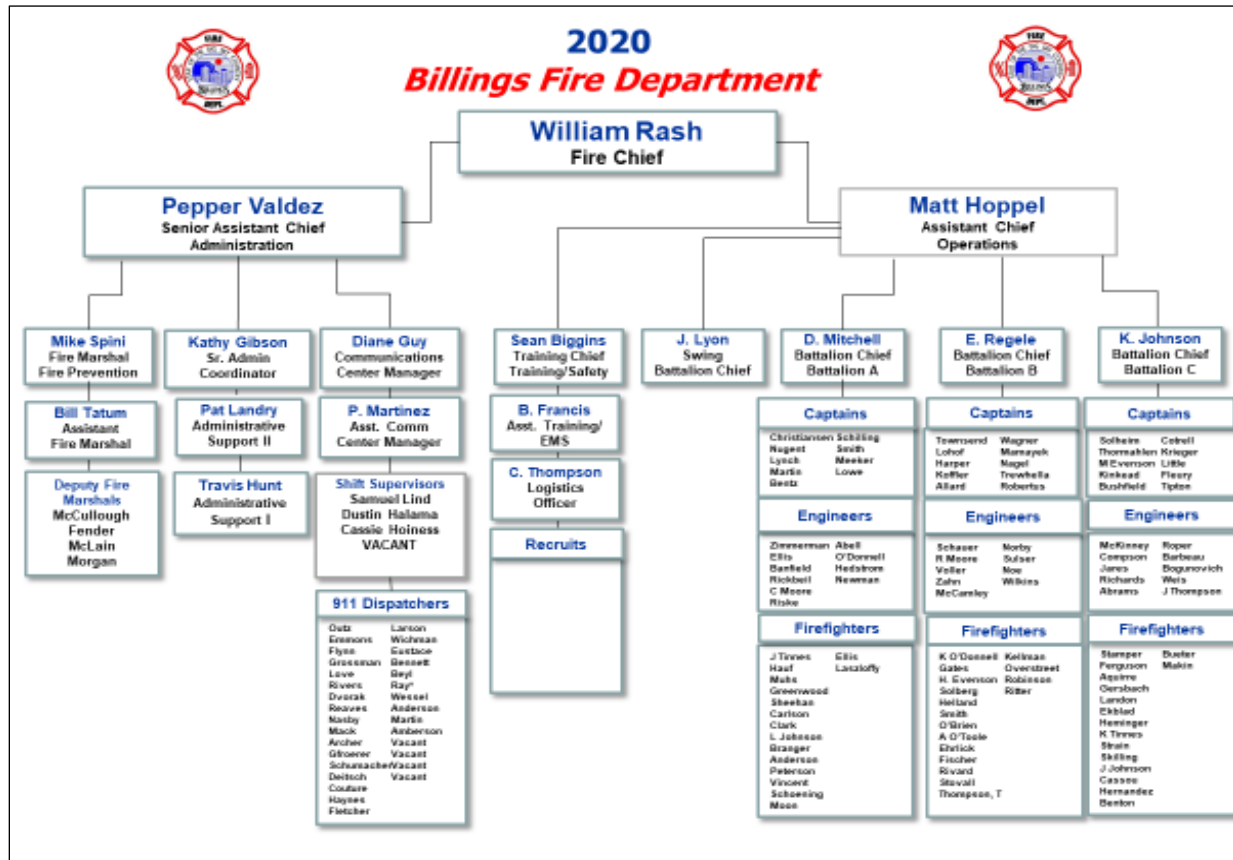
2020
Billings Fire Department

William Rash
Fire Chief

Pepper Valdez
Senior Assistant Chief
Administration

Matt Hoppel
Assistant Chief
Operations

Mike Spini
Fire Marshal
Fire Prevention

Bill Tatum
Assistant
Fire Marshal

Deputy Fire Marshals
McCullough
Fender
McLain
Morgan

Kathy Gibson
Sr. Admin
Coordinator

Pat Landry
Administrative
Support II

Travis Hunt
Administrative
Support I

Diane Guy
Communications
Center Manager

P. Martinez
Asst. Comm
Center Manager

Shift Supervisors
Samuel Lind
Dustin Halama
Cassie Hoiness
VACANT

911 Dispatchers
Oetz
Emmons
Flynn
Grossman
Love
Rivers
Dvorak
Reaves
Nasby
Mack
Archer
Gfroerer
Schumacher
Deitsch
Couture
Haynes
Fletcher
Larson
Wichman
Eustace
Bennett
Beyl
Ray*
Wessel
Anderson
Martin
Amberson
Vacant
Vacant
Vacant
Vacant

Sean Biggins
Training Chief
Training/Safety

B. Francis
Asst. Training/
EMS

C. Thompson
Logistics
Officer

Recruits

J. Lyon
Swing
Battalion Chief

D. Mitchell
Battalion Chief
Battalion A

Captains
Christiansen
Nugent
Lynch
Martin
Bentz
Schilling
Smith
Meeker
Lowe

Engineers
Zimmerman
Ellis
Banfield
Rickbeil
C Moore
Riske
Abell
O'Donnell
Hedstrom
Newman

Firefighters
J Tinnes
Hauf
Muhs
Greenwood
Sheehan
Carlson
Clark
L Johnson
Branger
Anderson
Peterson
Vincent
Schoening
Moon
Ellis
Laszloffy

E. Regele
Battalion Chief
Battalion B

Captains
Townsend
Lohof
Harper
Koffler
Allard
Wagner
Mamayek
Nagel
Trewhella
Robertus

Engineers
Schaser
R Moore
Voller
Zahn
McCamley
Norby
Sulser
Noe
Wilkins

Firefighters
K O'Donnell
Gates
H. Evenson
Solberg
Heiland
Smith
O'Brien
A O'Toole
Ehrlick
Fischer
Rivard
Stovall
Thompson, T
Kellman
Overstreet
Robinson
Ritter

K. Johnson
Battalion Chief
Battalion C

Captains
Solheim
Thomahlen
M Everson
Kinkead
Bushfield
Cotrell
Krieger
Little
Fleury
Tipton

Engineers
McKinney
Compson
Janes
Richards
Abrams
Roper
Barbeau
Bogunovich
Weis
J Thompson

Firefighters
Stamper
Ferguson
Aquirre
Gersbach
Landon
Ekblad
Heminger
K Tinnes
Strain
Skilling
J Johnson
Cassou
Hernandez
Benton
Buehler
Makin